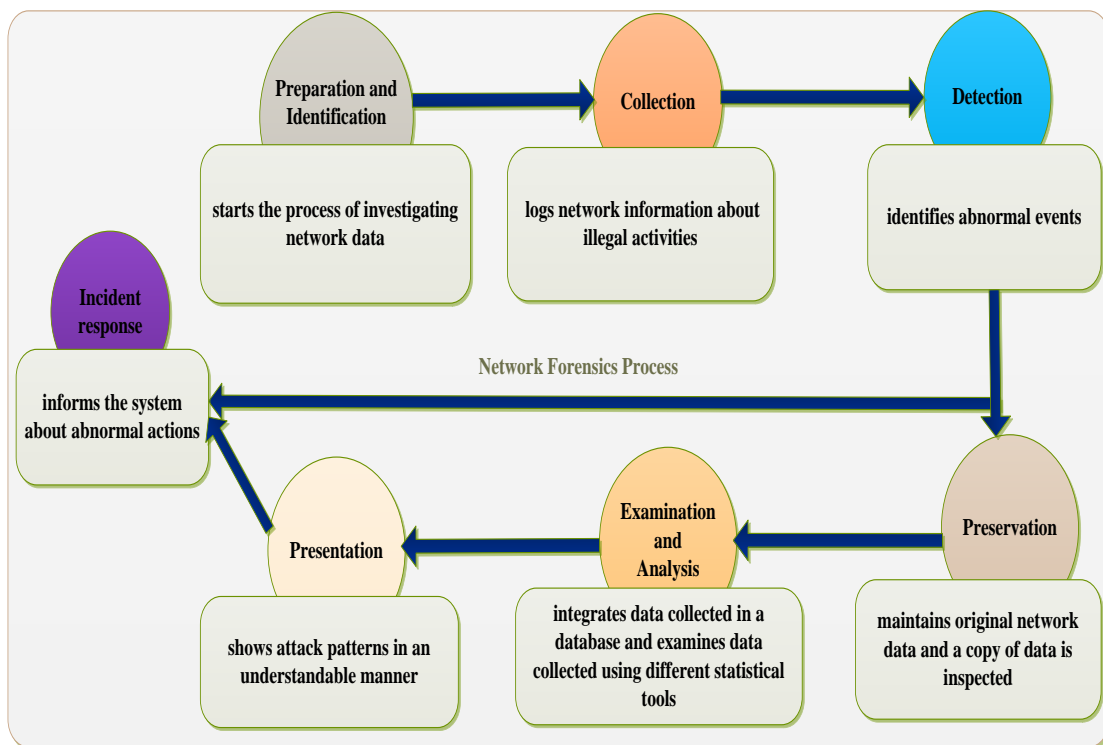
Preparation and Identification

starts the process of investigating network data

Collection

logs network information about illegal activities

Detection

identifies abnormal events

Incident response

informs the system about abnormal actions

Network Forensics Process

Presentation

shows attack patterns in an understandable manner

Examination and Analysis

integrates data collected in a database and examines data collected using different statistical tools

Preservation

maintains original network data and a copy of data is inspected